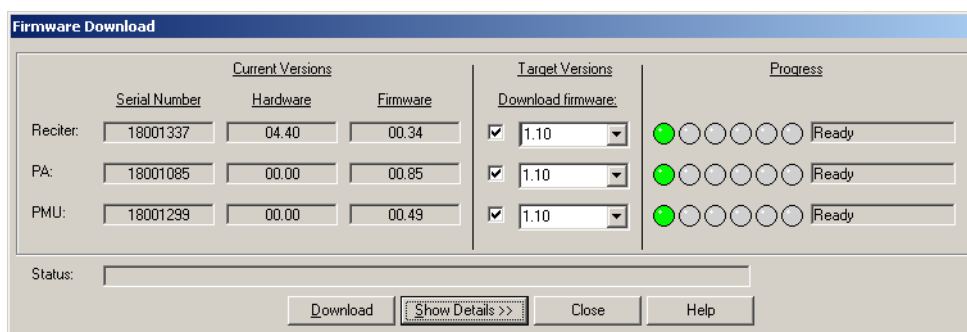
Firmware Download

| | Current Versions | | | Target Versions | Progress |
|---|---|---|---|---|---|
| | Serial Number | Hardware | Firmware | Download firmware: | |
| Reciter: | 18001337 | 04.40 | 00.34 | 1.10 | Ready |
| PA: | 18001085 | 00.00 | 00.85 | 1.10 | Ready |
| PMU: | 18001299 | 00.00 | 00.49 | 1.10 | Ready |

Status:

Download Show Details >> Close Help